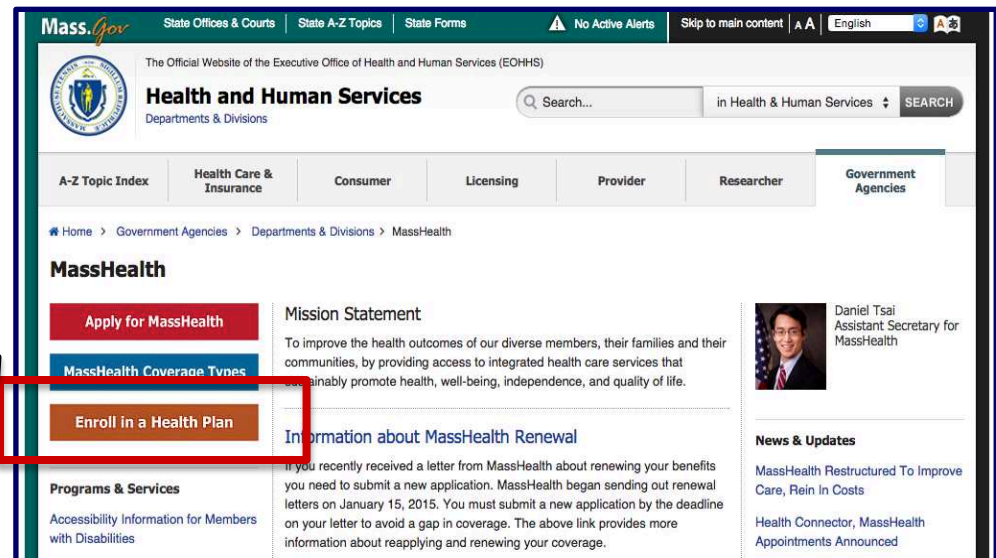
Mass.Gov State Offices & Courts | State A-Z Topics | State Forms | No Active Alerts | Skip to main content | A A | English

The Official Website of the Executive Office of Health and Human Services (EOHHS)

Health and Human Services
Departments & Divisions

Search... in Health & Human Services SEARCH

A-Z Topic Index | Health Care & Insurance | Consumer | Licensing | Provider | Researcher | Government Agencies

Home > Government Agencies > Departments & Divisions > MassHealth

MassHealth

Apply for MassHealth

MassHealth Coverage Types

Enroll in a Health Plan

Programs & Services

Accessibility Information for Members with Disabilities

Mission Statement

To improve the health outcomes of our diverse members, their families and their communities, by providing access to integrated health care services that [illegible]ainably promote health, well-being, independence, and quality of life.

Information about MassHealth Renewal

If you recently received a letter from MassHealth about renewing your benefits you need to submit a new application. MassHealth began sending out renewal letters on January 15, 2015. You must submit a new application by the deadline on your letter to avoid a gap in coverage. The above link provides more information about reapplying and renewing your coverage.

Daniel Tsai
Assistant Secretary for MassHealth

News & Updates

MassHealth Restructured To Improve Care, Rein In Costs

Health Connector, MassHealth Appointments Announced